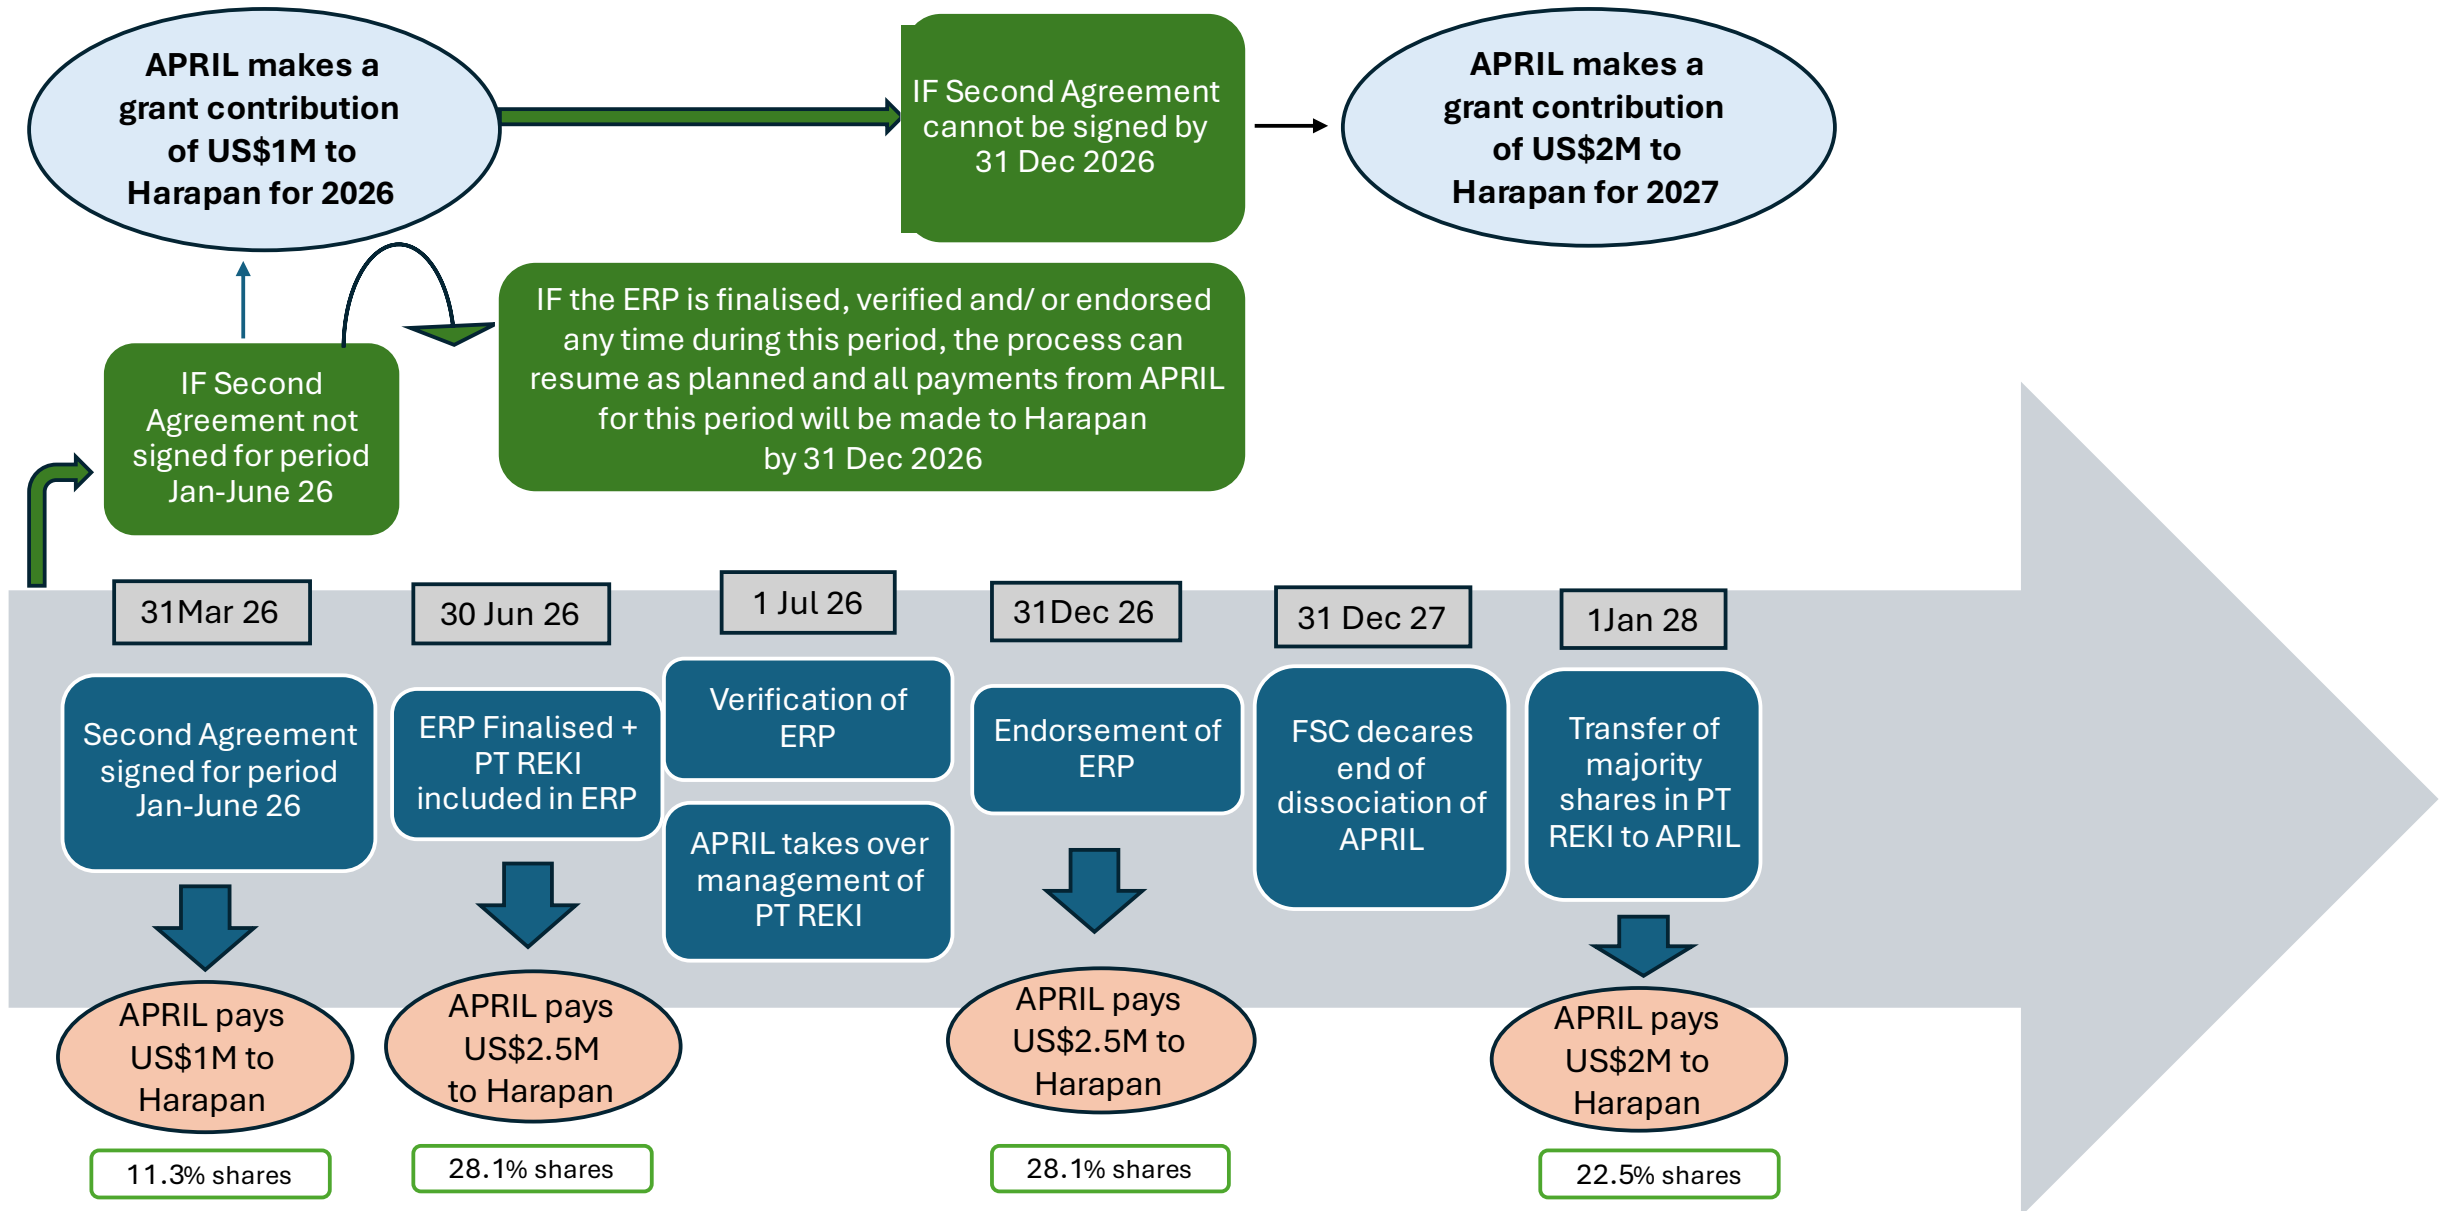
APRIL makes a grant contribution of US$1M to Harapan for 2026

IF Second Agreement cannot be signed by 31 Dec 2026

APRIL makes a grant contribution of US$2M to Harapan for 2027

IF Second Agreement not signed for period Jan-June 26

IF the ERP is finalised, verified and/ or endorsed any time during this period, the process can resume as planned and all payments from APRIL for this period will be made to Harapan by 31 Dec 2026

31Mar 26

30 Jun 26

1 Jul 26

31Dec 26

31 Dec 27

1Jan 28

Second Agreement signed for period Jan-June 26

ERP Finalised + PT REKI included in ERP

Verification of ERP

APRIL takes over management of PT REKI

Endorsement of ERP

FSC decares end of dissociation of APRIL

Transfer of majority shares in PT REKI to APRIL

APRIL pays US$1M to Harapan

11.3% shares

APRIL pays US$2.5M to Harapan

28.1% shares

APRIL pays US$2.5M to Harapan

28.1% shares

APRIL pays US$2M to Harapan

22.5% shares